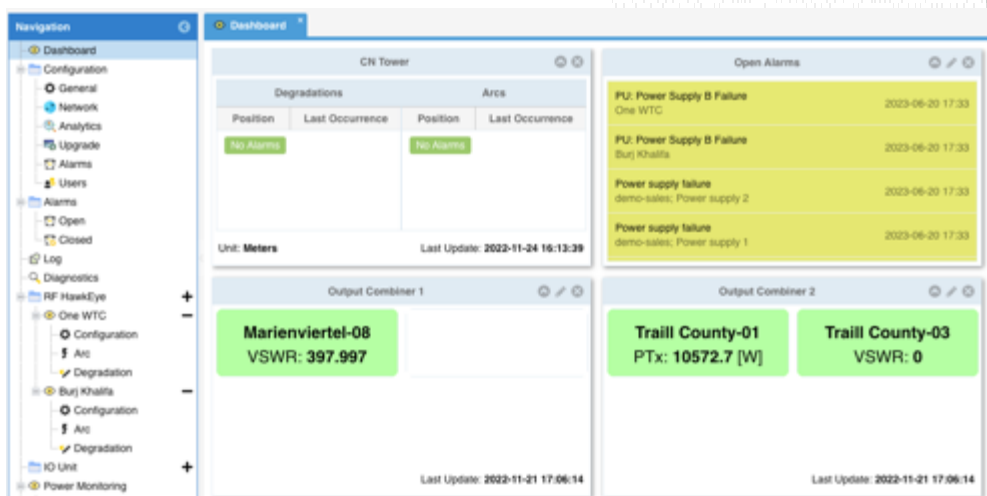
Navigation

Dashboard
Configuration
General
Network
Analytics
Upgrade
Alarms
Users
Alarms
Open
Closed
Log
Diagnostics
RF HawkEye +
One WTC −
Configuration
Arc
Degradation
Burj Khalifa −
Configuration
Arc
Degradation
IO Unit +
Power Monitoring

Dashboard ×

CN Tower

| Degradations | | Arcs | |
|---|---|---|---|
| Position | Last Occurrence | Position | Last Occurrence |
| No Alarms | | No Alarms | |

Unit: Meters

Last Update: 2022-11-24 16:13:39

Open Alarms

PU: Power Supply B Failure
One WTC
2023-06-20 17:33

PU: Power Supply B Failure
Burj Khalifa
2023-06-20 17:33

Power supply failure
demo-sales; Power supply 2
2023-06-20 17:33

Power supply failure
demo-sales; Power supply 1
2023-06-20 17:33

Output Combiner 1

Marienviertel-08
VSWR: 397.997

Last Update: 2022-11-21 17:06:14

Output Combiner 2

Traill County-01
PTx: 10572.7 [W]

Traill County-03
VSWR: 0

Last Update: 2022-11-21 17:06:14